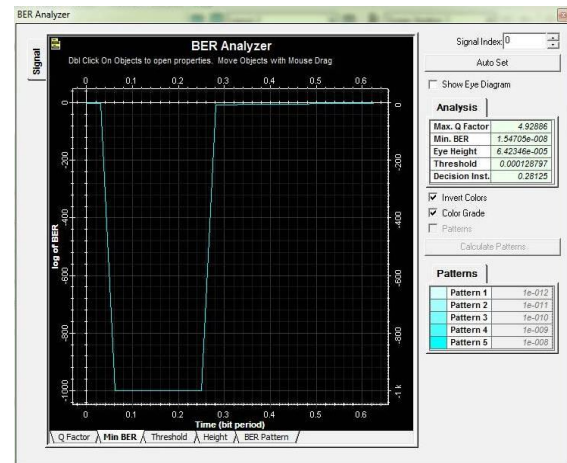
BER Analyzer

Signal

BER Analyzer
Dbl Click On Objects to open properties. Move Objects with Mouse Drag

0 0.1 0.2 0.3 0.4 0.5 0.6

0
-200
-400
-600
-800
-1000

log of BER

0
-200
-400
-600
-800
-1 k

0 0.1 0.2 0.3 0.4 0.5 0.6
Time (bit period)

Q Factor | Min BER | Threshold | Height | BER Pattern

Signal Index: 0

Auto Set

Show Eye Diagram

Analysis

| Max. Q Factor | 4.92886 |
|---|---|
| Min. BER | 1.54705e-008 |
| Eye Height | 6.42346e-005 |
| Threshold | 0.000128797 |
| Decision Inst. | 0.28125 |

Invert Colors
Color Grade
Patterns

Calculate Patterns

Patterns

| Pattern 1 | 1e-012 |
|---|---|
| Pattern 2 | 1e-011 |
| Pattern 3 | 1e-010 |
| Pattern 4 | 1e-009 |
| Pattern 5 | 1e-008 |